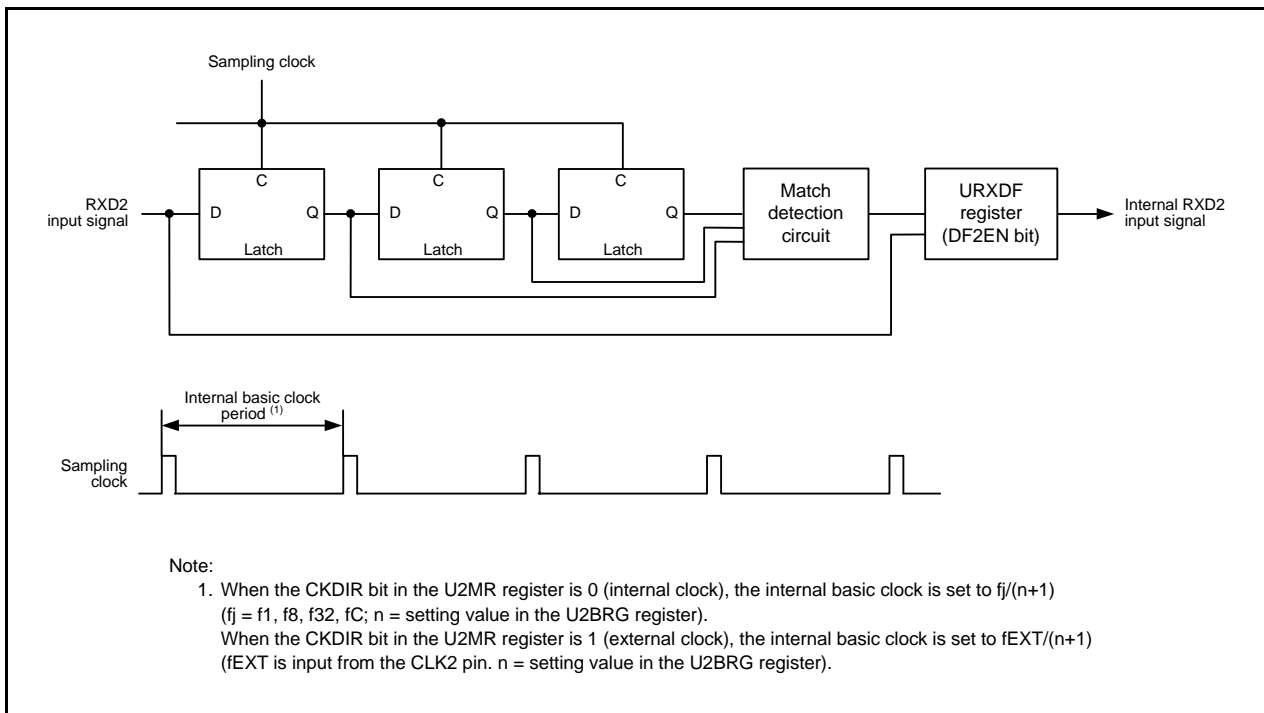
Sampling clock

RXD2 input signal

C
D Q
Latch

C
D Q
Latch

C
D Q
Latch

Match detection circuit

URXDF register (DF2EN bit)

Internal RXD2 input signal

Internal basic clock period $^{(1)}$

Sampling clock

Note:
1. When the CKDIR bit in the U2MR register is 0 (internal clock), the internal basic clock is set to fj/(n+1) (fj = f1, f8, f32, fC; n = setting value in the U2BRG register).
When the CKDIR bit in the U2MR register is 1 (external clock), the internal basic clock is set to fEXT/(n+1) (fEXT is input from the CLK2 pin. n = setting value in the U2BRG register).